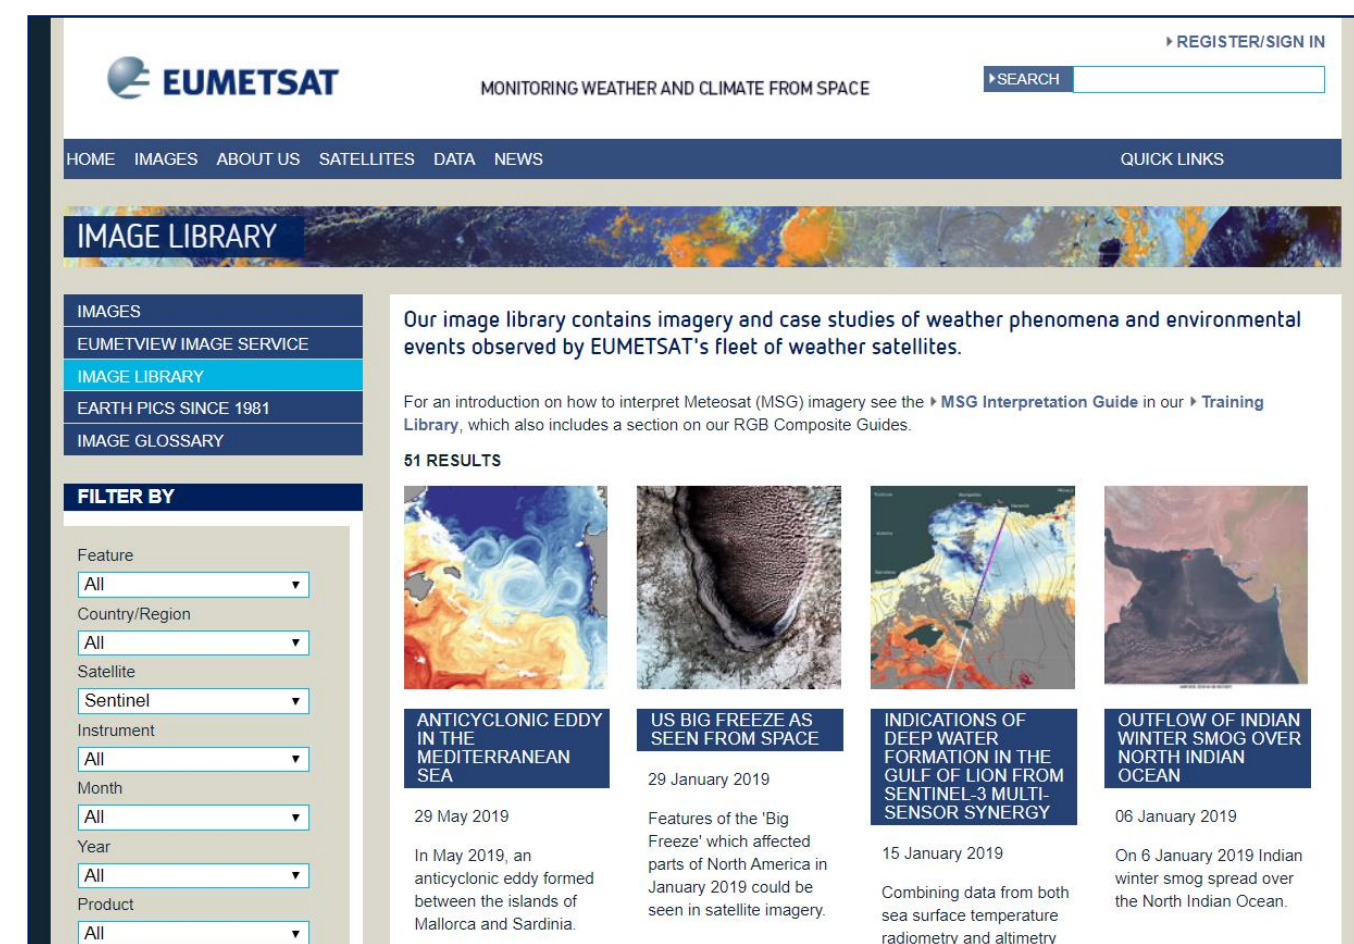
REGISTER/SIGN IN

EUMETSAT

MONITORING WEATHER AND CLIMATE FROM SPACE

SEARCH

HOME IMAGES ABOUT US SATELLITES DATA NEWS QUICK LINKS

IMAGE LIBRARY

IMAGES
EUMETVIEW IMAGE SERVICE
IMAGE LIBRARY
EARTH PICS SINCE 1981
IMAGE GLOSSARY

FILTER BY

Feature
All
Country/Region
All
Satellite
Sentinel
Instrument
All
Month
All
Year
All
Product
All

Our image library contains imagery and case studies of weather phenomena and environmental events observed by EUMETSAT's fleet of weather satellites.

For an introduction on how to interpret Meteosat (MSG) imagery see the MSG Interpretation Guide in our Training Library, which also includes a section on our RGB Composite Guides.

51 RESULTS

ANTICYCLONIC EDDY IN THE MEDITERRANEAN SEA

29 May 2019

In May 2019, an anticyclonic eddy formed between the islands of Mallorca and Sardinia.

US BIG FREEZE AS SEEN FROM SPACE

29 January 2019

Features of the 'Big Freeze' which affected parts of North America in January 2019 could be seen in satellite imagery.

INDICATIONS OF DEEP WATER FORMATION IN THE GULF OF LION FROM SENTINEL-3 MULTI-SENSOR SYNERGY

15 January 2019

Combining data from both sea surface temperature radiometry and altimetry

OUTFLOW OF INDIAN WINTER SMOG OVER NORTH INDIAN OCEAN

06 January 2019

On 6 January 2019 Indian winter smog spread over the North Indian Ocean.